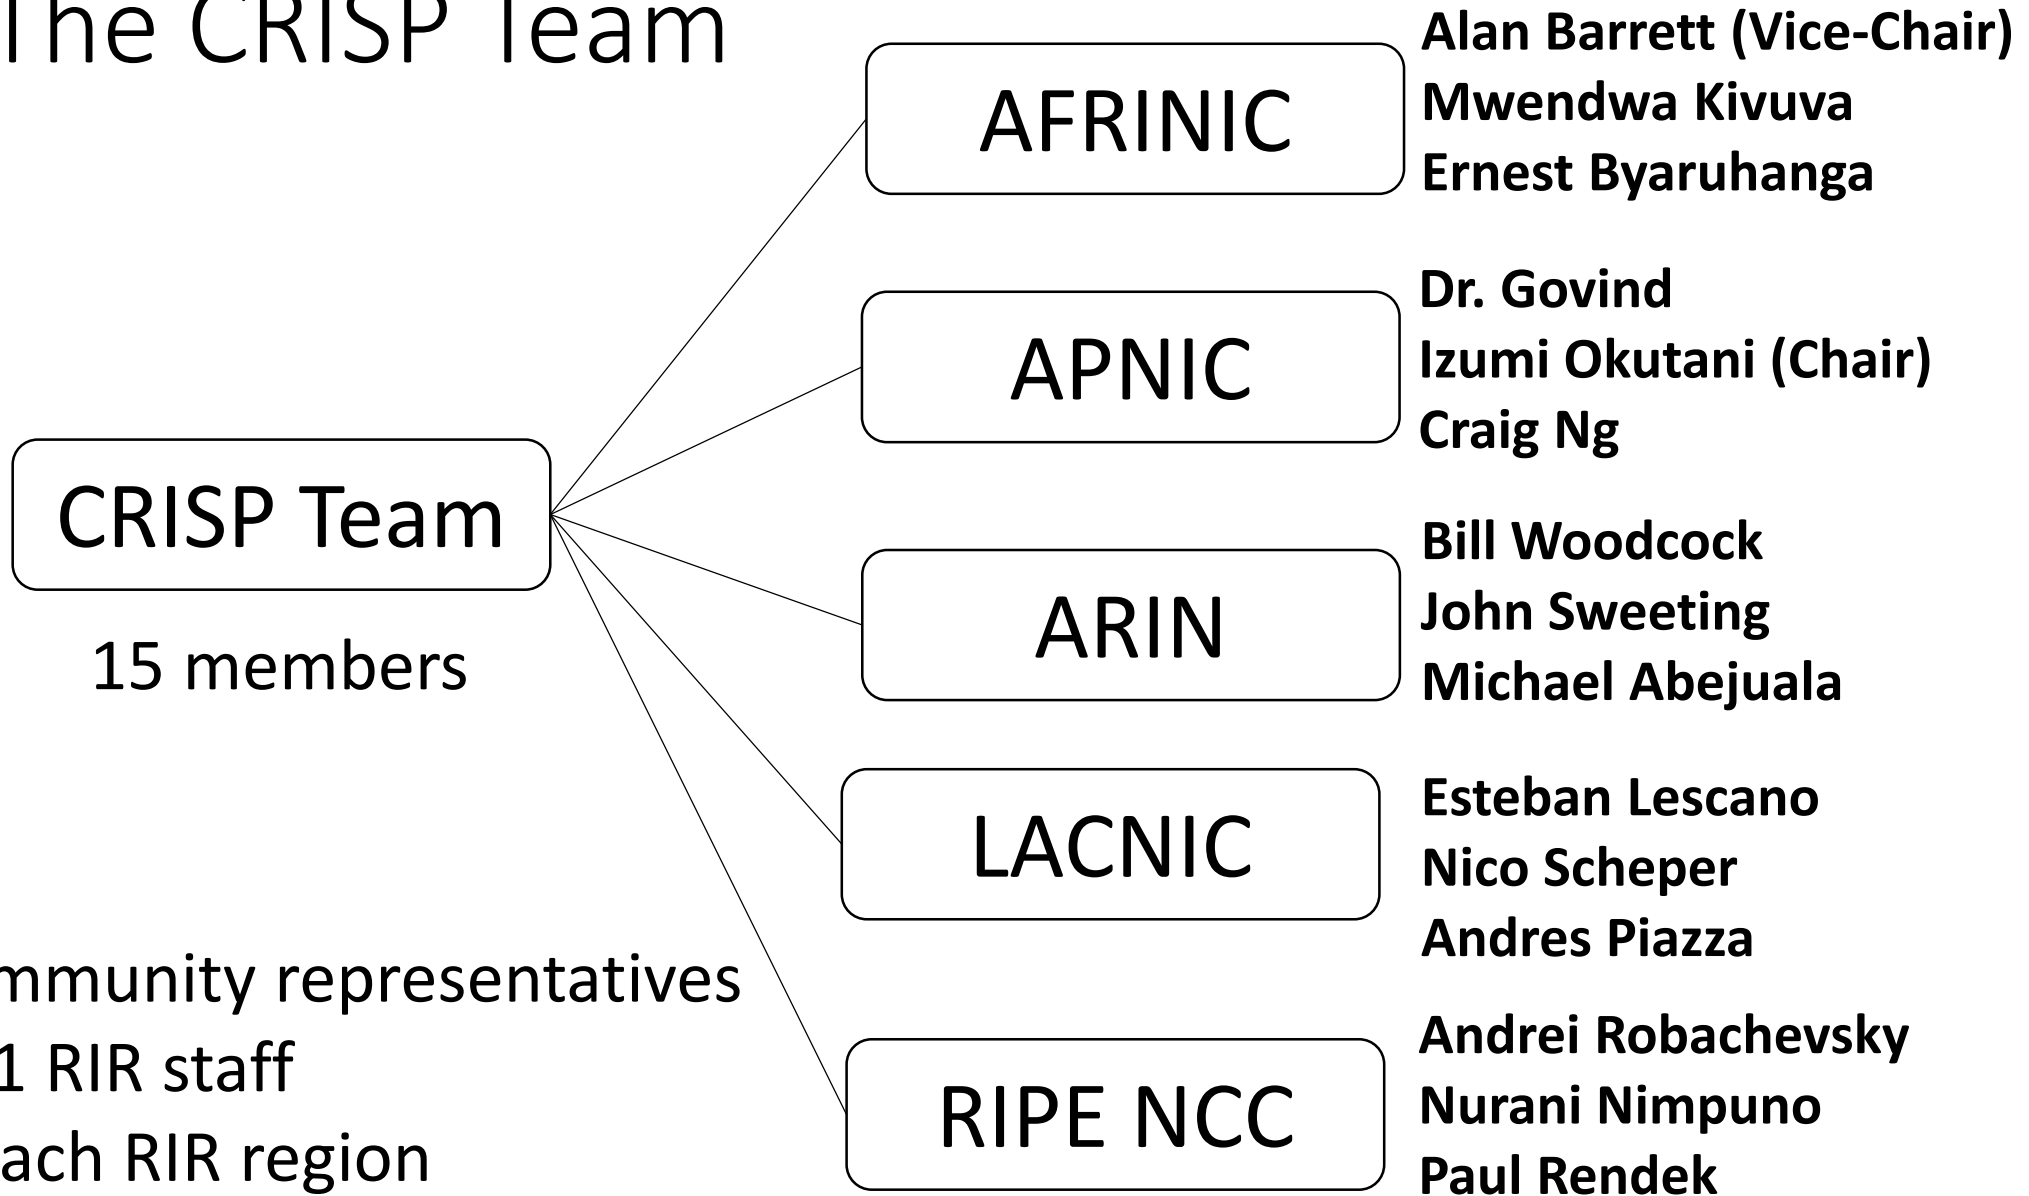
The CRISP Team

CRISP Team

15 members

mmunity representatives
1 RIR staff
ach RIR region

AFRINIC

Alan Barrett (Vice-Chair)
Mwendwa Kivuva
Ernest Byaruhanga

APNIC

Dr. Govind
Izumi Okutani (Chair)
Craig Ng

ARIN

Bill Woodcock
John Sweeting
Michael Abejuala

LACNIC

Esteban Lescano
Nico Scheper
Andres Piazza

RIPE NCC

Andrei Robachevsky
Nurani Nimpuno
Paul Rendek